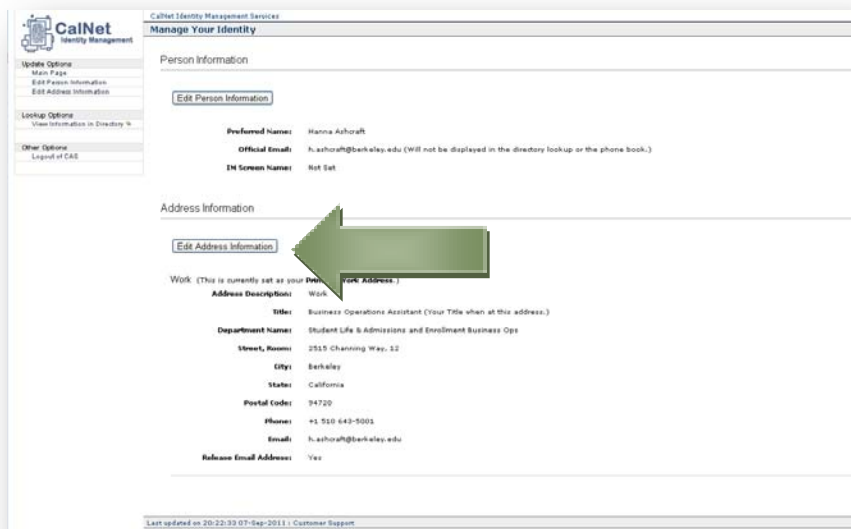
CalNet Identity Management

Update Options
Main Page
Edit Person Information
Edit Address Information

Lookup Options
View Information in Directory

Other Options
Logout of CAS

CalNet Identity Management Services
Manage Your Identity

Person Information

Edit Person Information

Preferred Name: Hanna Ashcraft
Official Email: h.ashcraft@berkeley.edu (Will not be displayed in the directory lookup or the phone book.)
IM Screen Name: Not Set

Address Information

Edit Address Information

Work (This is currently set as your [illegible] Work Address.)
Address Description: Work
Title: Business Operations Assistant (Your Title when at this address.)
Department Name: Student Life & Admissions and Enrollment Business Ops
Street, Room: 2515 Channing Way, 12
City: Berkeley
State: California
Postal Code: 94720
Phone: +1 510 643-5001
Email: h.ashcraft@berkeley.edu
Release Email Address: Yes

Last updated on 20:22:33 07-Sep-2011 | Customer Support